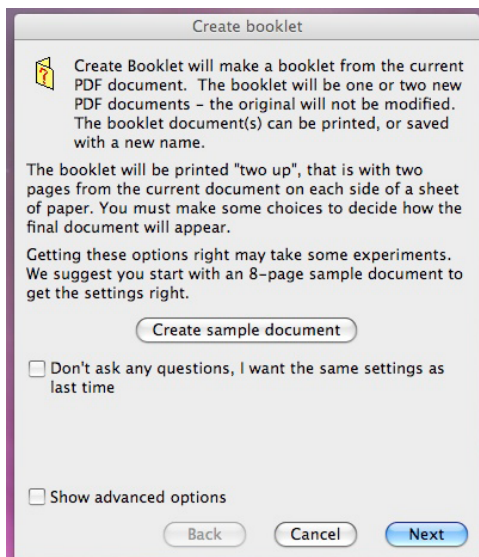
Create booklet

Create Booklet will make a booklet from the current PDF document. The booklet will be one or two new PDF documents - the original will not be modified. The booklet document(s) can be printed, or saved with a new name.

The booklet will be printed "two up", that is with two pages from the current document on each side of a sheet of paper. You must make some choices to decide how the final document will appear.

Getting these options right may take some experiments. We suggest you start with an 8-page sample document to get the settings right.

Create sample document

Don't ask any questions, I want the same settings as last time

Show advanced options

Back

Cancel

Next